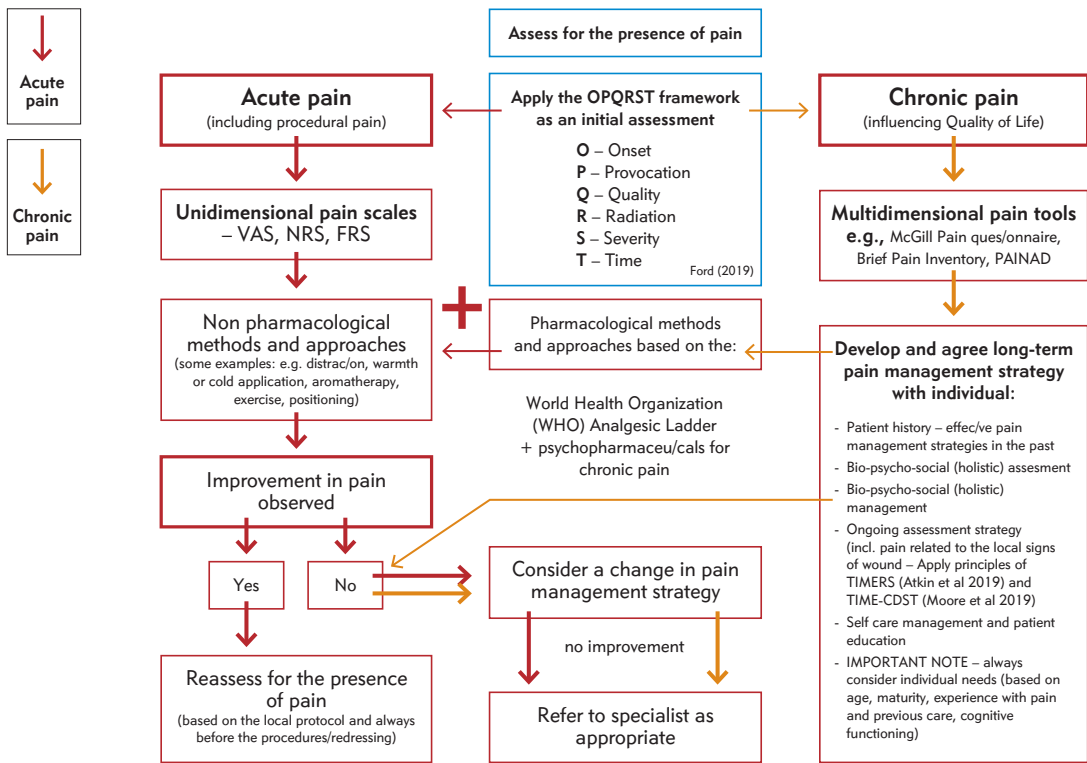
Acute pain

Chronic pain

Assess for the presence of pain

Acute pain
(including procedural pain)

Apply the OPQRST framework as an initial assessment

O – Onset
P – Provocation
Q – Quality
R – Radiation
S – Severity
T – Time

Ford (2019)

Chronic pain
(influencing Quality of Life)

Unidimensional pain scales – VAS, NRS, FRS

Multidimensional pain tools
e.g., McGill Pain ques/onnaire, Brief Pain Inventory, PAINAD

Non pharmacological methods and approaches
(some examples: e.g. distrac/on, warmth or cold application, aromatherapy, exercise, positioning)

Pharmacological methods and approaches based on the:

World Health Organization (WHO) Analgesic Ladder + psychopharmaceu/cals for chronic pain

Develop and agree long-term pain management strategy with individual:

- Patient history – effec/ve pain management strategies in the past
- Bio-psycho-social (holistic) assesment
- Bio-psycho-social (holistic) management
- Ongoing assessment strategy (incl. pain related to the local signs of wound – Apply principles of TIMERS (Atkin et al 2019) and TIME-CDST (Moore et al 2019)
- Self care management and patient education
- IMPORTANT NOTE – always consider individual needs (based on age, maturity, experience with pain and previous care, cognitive functioning)

Improvement in pain observed

Yes

No

Consider a change in pain management strategy

no improvement

Reassess for the presence of pain
(based on the local protocol and always before the procedures/redressing)

Refer to specialist as appropriate